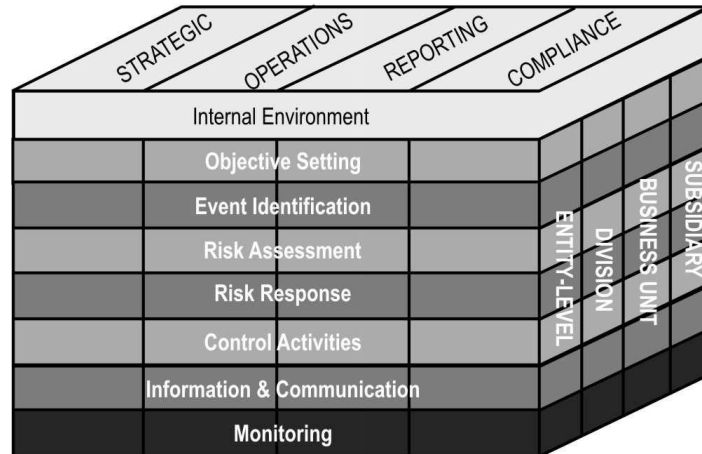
STRATEGIC
OPERATIONS
REPORTING
COMPLIANCE

Internal Environment
Objective Setting
Event Identification
Risk Assessment
Risk Response
Control Activities
Information & Communication
Monitoring

ENTITY-LEVEL
DIVISION
BUSINESS UNIT
SUBSIDIARY